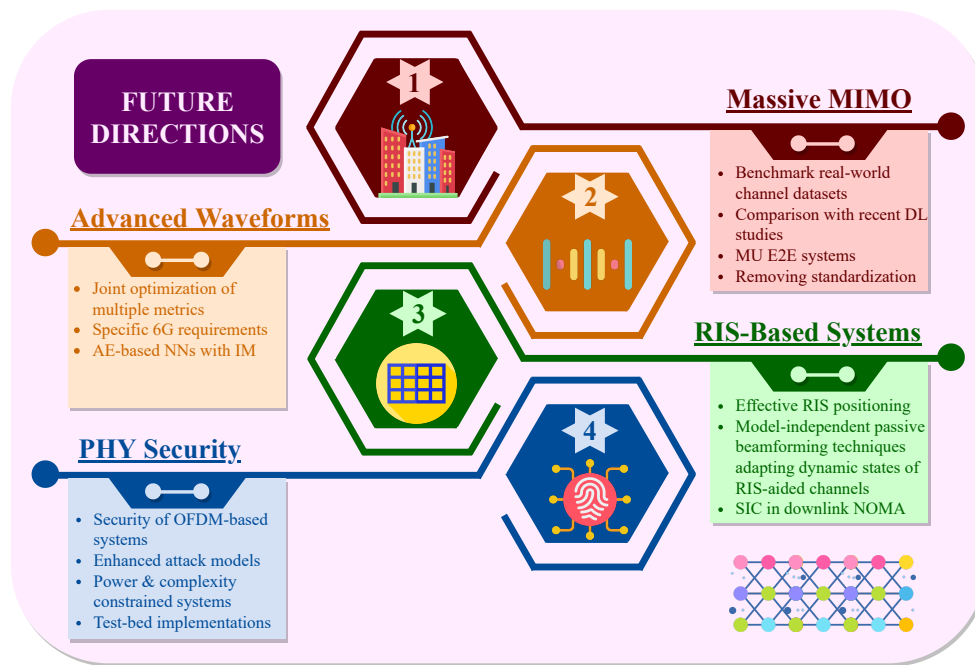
FUTURE DIRECTIONS

1

Massive MIMO

- Benchmark real-world channel datasets
- Comparison with recent DL studies
- MU E2E systems
- Removing standardization

2

Advanced Waveforms

- Joint optimization of multiple metrics
- Specific 6G requirements
- AE-based NNs with IM

3

RIS-Based Systems

- Effective RIS positioning
- Model-independent passive beamforming techniques adapting dynamic states of RIS-aided channels
- SIC in downlink NOMA

4

PHY Security

- Security of OFDM-based systems
- Enhanced attack models
- Power & complexity constrained systems
- Test-bed implementations